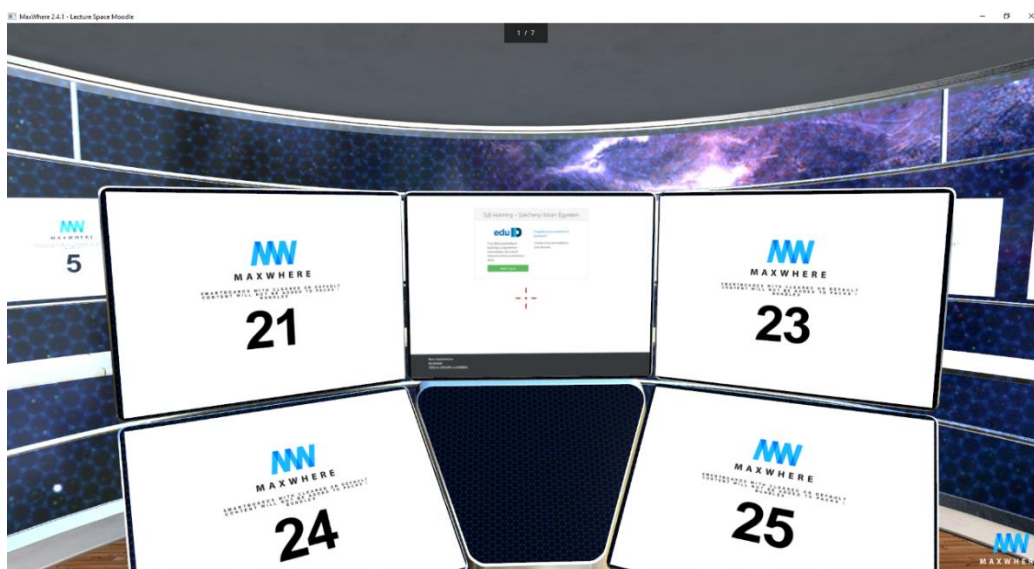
MaxWhere 2.4.1 - Lecture Space Moodle

1 / 7

MAXWHERE
5

MAXWHERE
SMARTBOARDS WITH CLEARED OR DEFAULT CONTENT WILL NOT BE ADDED TO PACKS / BUNDLES
21

SZE-learning - Széchenyi István Egyetem
eduID
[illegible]

MAXWHERE
SMARTBOARDS WITH CLEARED OR DEFAULT CONTENT WILL NOT BE ADDED TO PACKS / BUNDLES
23

MAXWHERE
SMARTBOARDS WITH CLEARED OR DEFAULT CONTENT WILL NOT BE ADDED TO PACKS / BUNDLES
24

MAXWHERE
SMARTBOARDS WITH CLEARED OR DEFAULT CONTENT WILL NOT BE ADDED TO PACKS / BUNDLES
25

MAXWHERE